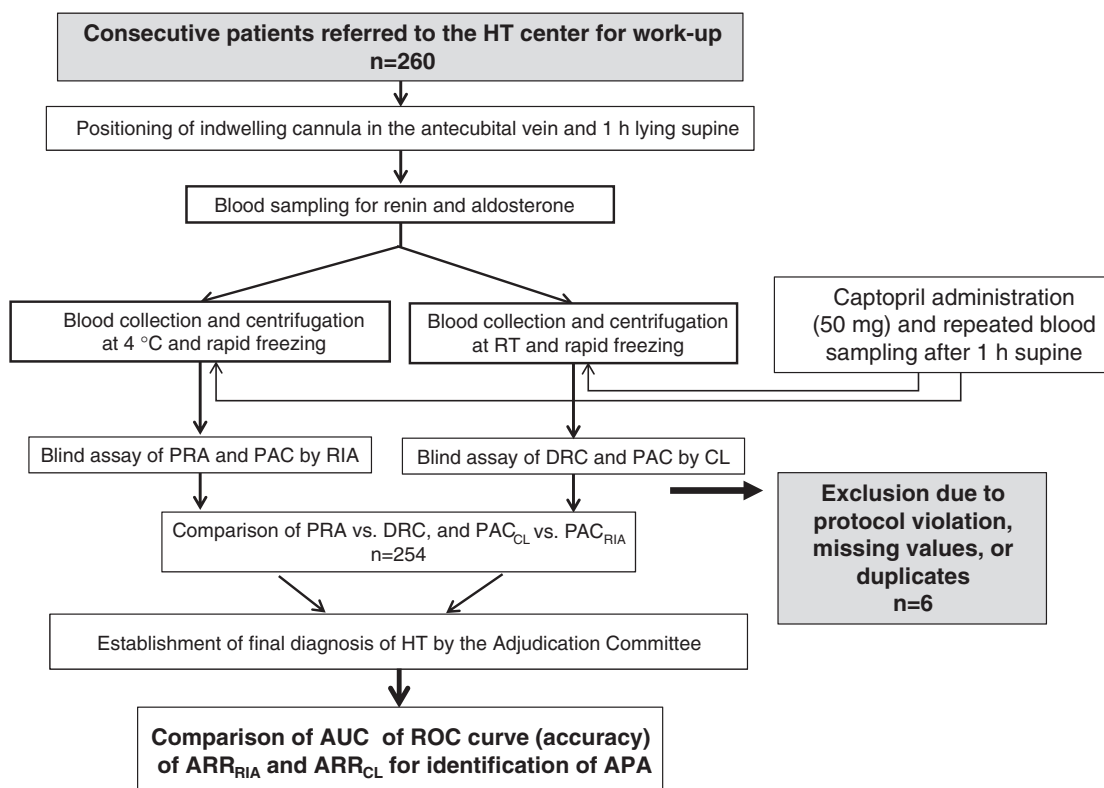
Consecutive patients referred to the HT center for work-up
n=260

Positioning of indwelling cannula in the antecubital vein and 1 h lying supine

Blood sampling for renin and aldosterone

Blood collection and centrifugation at 4 °C and rapid freezing

Blood collection and centrifugation at RT and rapid freezing

Captopril administration (50 mg) and repeated blood sampling after 1 h supine

Blind assay of PRA and PAC by RIA

Blind assay of DRC and PAC by CL

Exclusion due to protocol violation, missing values, or duplicates
n=6

Comparison of PRA vs. DRC, and $PAC_{CL}$ vs. $PAC_{RIA}$
n=254

Establishment of final diagnosis of HT by the Adjudication Committee

Comparison of AUC of ROC curve (accuracy) of $ARR_{RIA}$ and $ARR_{CL}$ for identification of APA